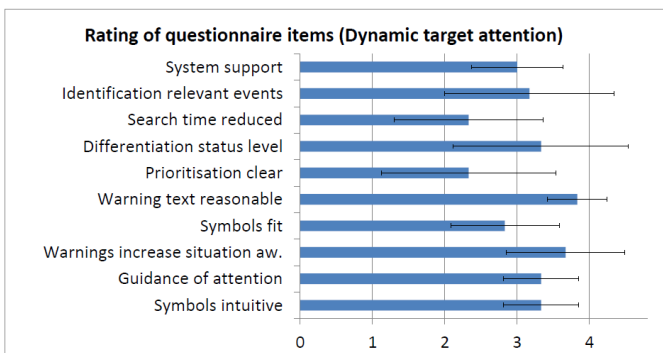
Rating of questionnaire items (Dynamic target attention)

System support
Identification relevant events
Search time reduced
Differentiation status level
Prioritisation clear
Warning text reasonable
Symbols fit
Warnings increase situation aw.
Guidance of attention
Symbols intuitive

0 1 2 3 4